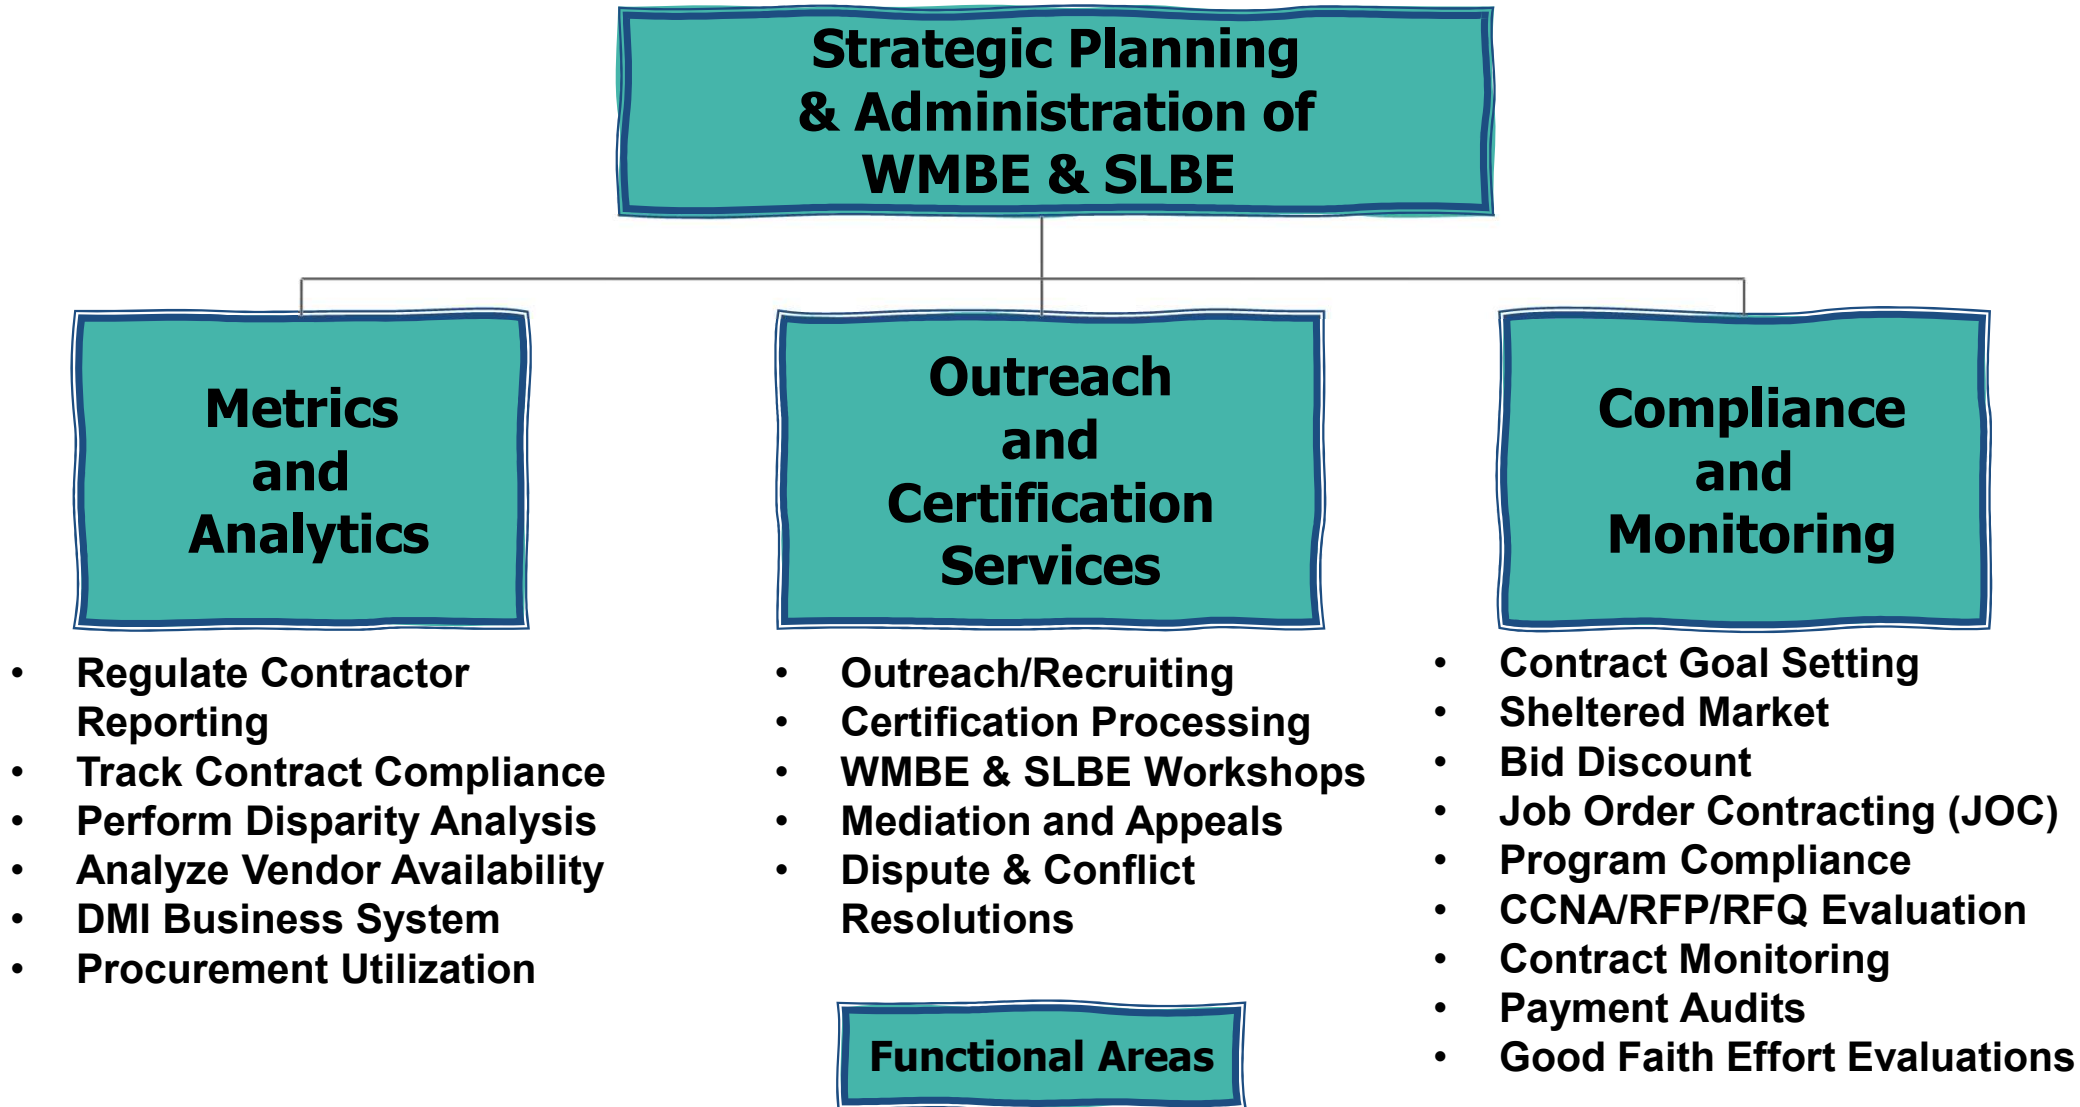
Strategic Planning & Administration of WMBE & SLBE

Metrics and Analytics

- Regulate Contractor Reporting
- Track Contract Compliance
- Perform Disparity Analysis
- Analyze Vendor Availability
- DMI Business System
- Procurement Utilization

Outreach and Certification Services

- Outreach/Recruiting
- Certification Processing
- WMBE & SLBE Workshops
- Mediation and Appeals
- Dispute & Conflict Resolutions

Compliance and Monitoring

- Contract Goal Setting
- Sheltered Market
- Bid Discount
- Job Order Contracting (JOC)
- Program Compliance
- CCNA/RFP/RFQ Evaluation
- Contract Monitoring
- Payment Audits
- Good Faith Effort Evaluations

Functional Areas